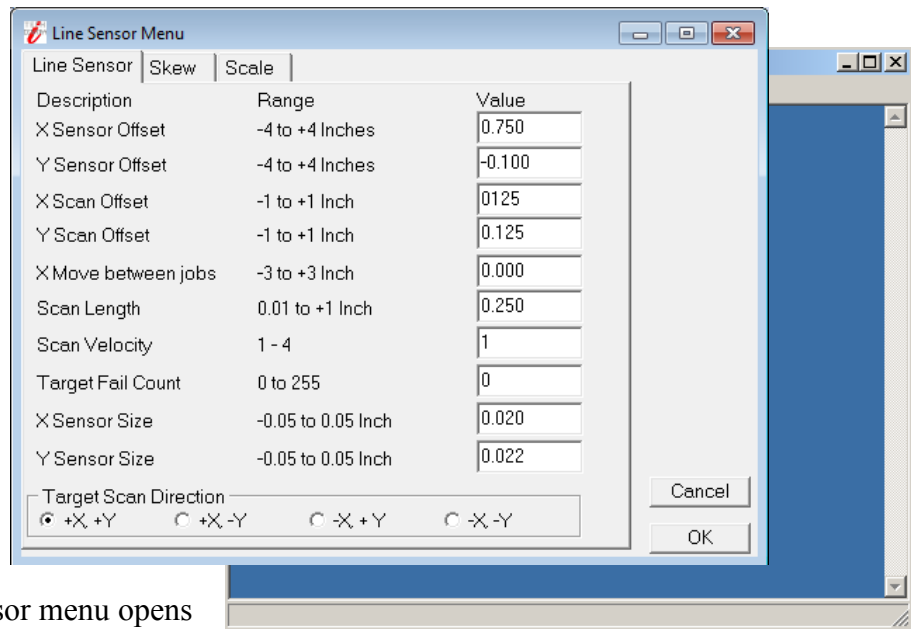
Line Sensor Menu

Line Sensor | Skew | Scale

| Description | Range | Value |
|---|---|---|
| X Sensor Offset | -4 to +4 Inches | 0.750 |
| Y Sensor Offset | -4 to +4 Inches | -0.100 |
| X Scan Offset | -1 to +1 Inch | 0125 |
| Y Scan Offset | -1 to +1 Inch | 0.125 |
| X Move between jobs | -3 to +3 Inch | 0.000 |
| Scan Length | 0.01 to +1 Inch | 0.250 |
| Scan Velocity | 1 - 4 | 1 |
| Target Fail Count | 0 to 255 | 0 |
| X Sensor Size | -0.05 to 0.05 Inch | 0.020 |
| Y Sensor Size | -0.05 to 0.05 Inch | 0.022 |

Target Scan Direction
+X, +Y
+X, -Y
-X, + Y
-X, -Y

Cancel
OK

sor menu opens